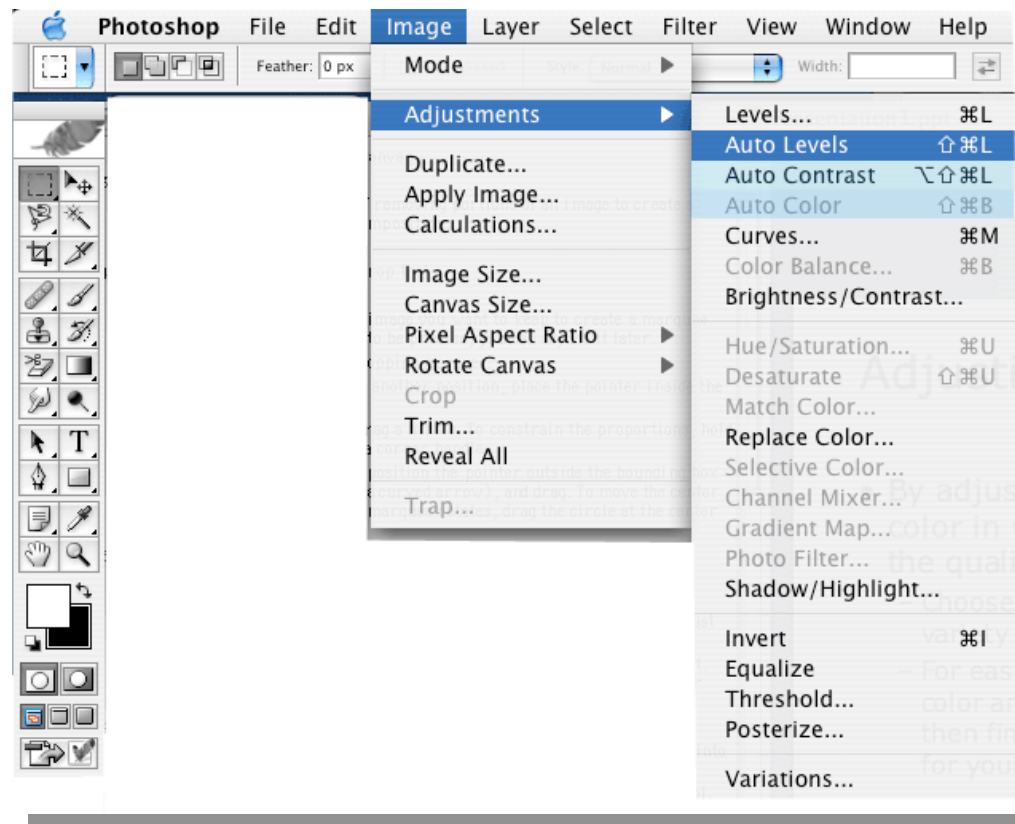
Photoshop File Edit Image Layer Select Filter View Window Help

Feather: 0 px

Width:

Mode
Adjustments
Duplicate...
Apply Image...
Calculations...
Image Size...
Canvas Size...
Pixel Aspect Ratio
Rotate Canvas
Crop
Trim...
Reveal All
Trap...

Levels... ⌘L
Auto Levels ⇧⌘L
Auto Contrast ⌥⇧⌘L
Auto Color ⇧⌘B
Curves... ⌘M
Color Balance... ⌘B
Brightness/Contrast...
Hue/Saturation... ⌘U
Desaturate ⇧⌘U
Match Color...
Replace Color...
Selective Color...
Channel Mixer...
Gradient Map...
Photo Filter...
Shadow/Highlight...
Invert ⌘I
Equalize
Threshold...
Posterize...
Variations...

Adju
• By adju
color in
the quali
– Choose
vary
– For eas
color a
then fi
for you